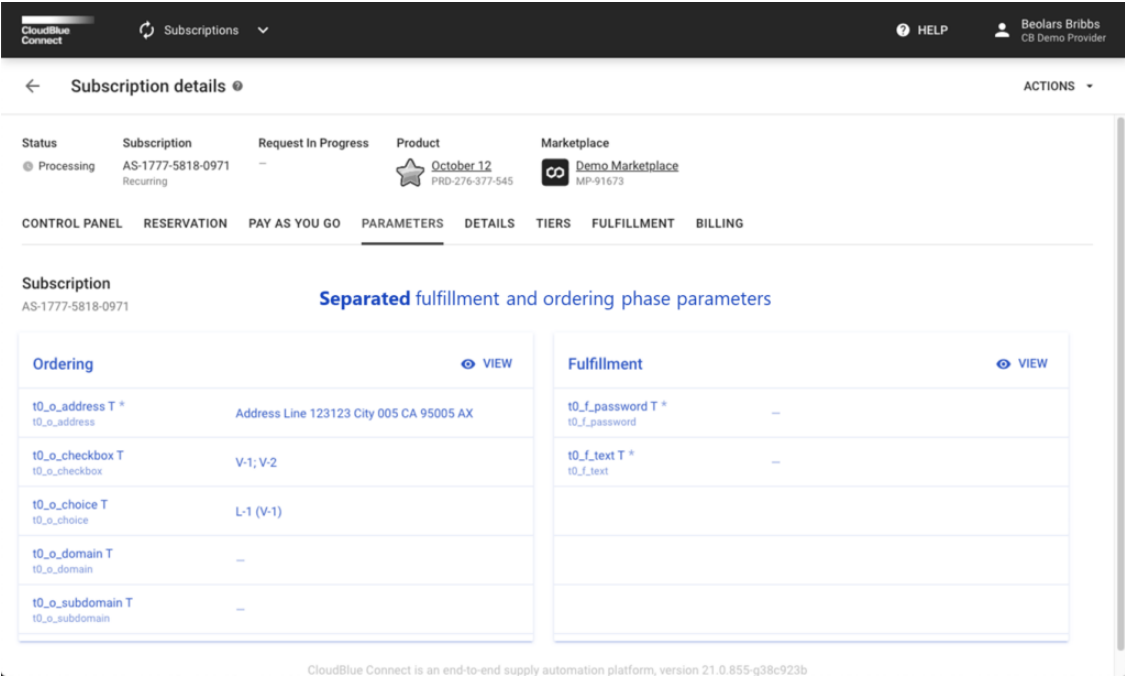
CloudBlue Connect

Subscriptions

HELP

Beolars Bribbs
CB Demo Provider

Subscription details

ACTIONS

Status
Processing

Subscription
AS-1777-5818-0971
Recurring

Request In Progress
—

Product
October 12
PRD-276-377-545

Marketplace
Demo Marketplace
MP-91673

CONTROL PANEL RESERVATION PAY AS YOU GO PARAMETERS DETAILS TIERS FULFILLMENT BILLING

Subscription
AS-1777-5818-0971

**Separated** fulfillment and ordering phase parameters

Ordering
VIEW

| | |
|---|---|
| t0_o_address T * t0_o_address | Address Line 123123 City 005 CA 95005 AX |
| t0_o_checkbox T t0_o_checkbox | V-1; V-2 |
| t0_o_choice T t0_o_choice | L-1 (V-1) |
| t0_o_domain T t0_o_domain | — |
| t0_o_subdomain T t0_o_subdomain | — |

Fulfillment
VIEW

| | |
|---|---|
| t0_f_password T * t0_f_password | — |
| t0_f_text T * t0_f_text | — |

CloudBlue Connect is an end-to-end supply automation platform, version 21.0.855-g38c923b